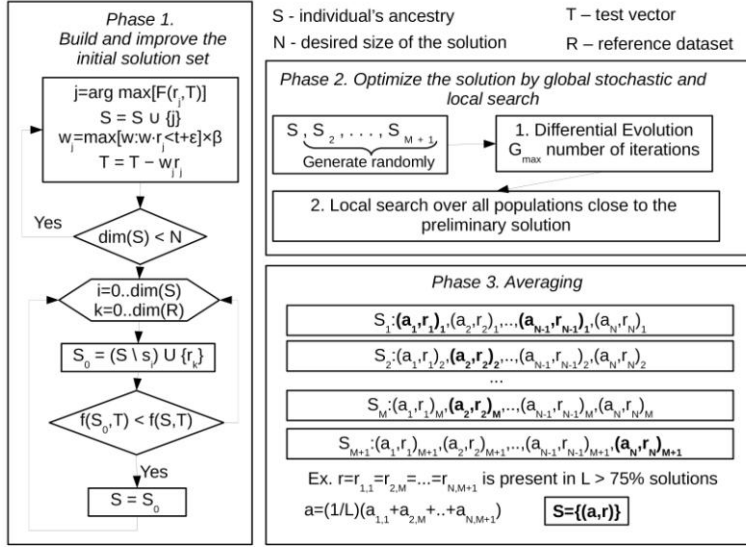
Phase 1.
Build and improve the initial solution set

$j=\arg\max[F(r_j,T)]$
$S = S \cup \{j\}$
$w_j=\max[w:w\cdot r_j<t+\varepsilon]\times\beta$
$T = T - w_j r_j$

Yes

$\dim(S) < N$

$i=0..\dim(S)$
$k=0..\dim(R)$

$S_0 = (S \setminus s_i) \cup \{r_k\}$

$f(S_0,T) < f(S,T)$

Yes

$S = S_0$

S - individual's ancestry
N - desired size of the solution
T – test vector
R – reference dataset

Phase 2. Optimize the solution by global stochastic and local search

$S, S_2, \dots, S_{M+1}$
Generate randomly

1. Differential Evolution
$G_{max}$ number of iterations

2. Local search over all populations close to the preliminary solution

Phase 3. Averaging

$S_1$:$(\mathbf{a_1},\mathbf{r_1})_1$,$(a_2,r_2)_1$,...,$(\mathbf{a_{N-1}},\mathbf{r_{N-1}})_1$,$(a_N,r_N)_1$

$S_2$:$(a_1,r_1)_2$,$(\mathbf{a_2},\mathbf{r_2})_2$,...,$(a_{N-1},r_{N-1})_2$,$(a_N,r_N)_2$

...

$S_M$:$(a_1,r_1)_M$,$(\mathbf{a_2},\mathbf{r_2})_M$,...,$(a_{N-1},r_{N-1})_M$,$(a_N,r_N)_M$

$S_{M+1}$:$(a_1,r_1)_{M+1}$,$(a_2,r_2)_{M+1}$,...,$(a_{N-1},r_{N-1})_{M+1}$,$(\mathbf{a_N},\mathbf{r_N})_{M+1}$

Ex. $r=r_{1,1}=r_{2,M}=...=r_{N,M+1}$ is present in L > 75% solutions

$a=(1/L)(a_{1,1}+a_{2,M}+..+a_{N,M+1})$

$S=\{(a,r)\}$